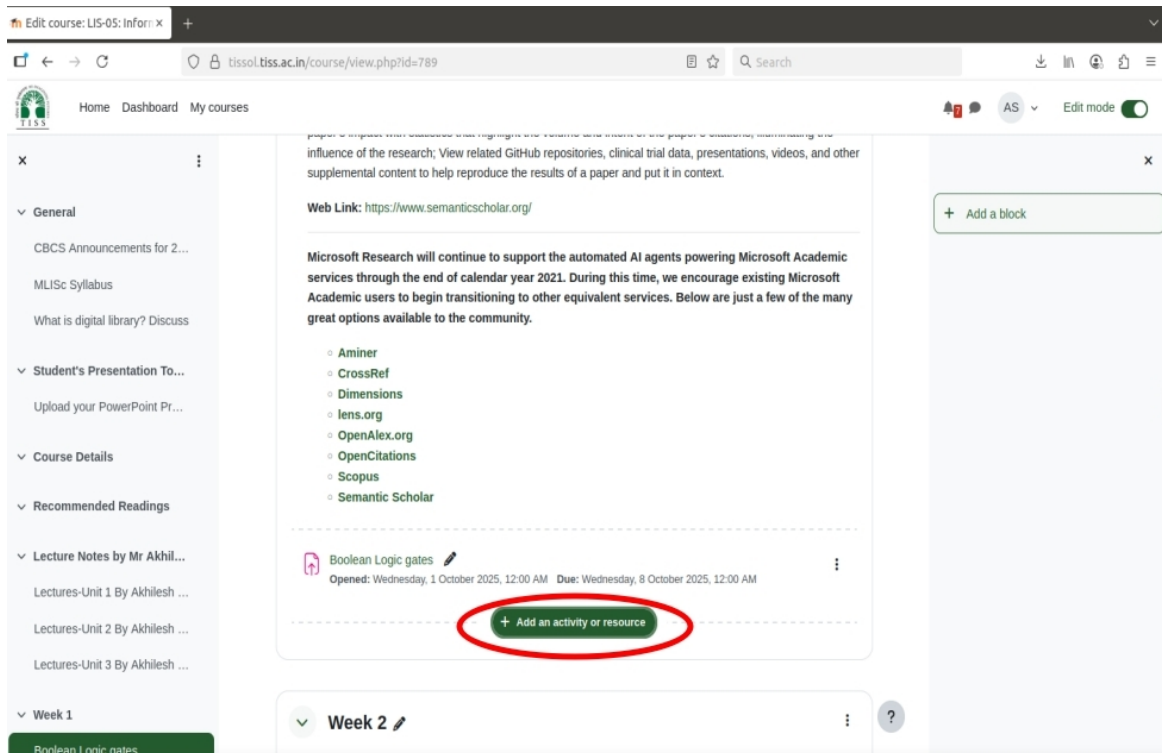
Edit course: LIS-05: Inforr ×
+

tissol.tiss.ac.in/course/view.php?id=789
Search

TISS
Home Dashboard My courses
7
AS
Edit mode

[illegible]
influence of the research; View related GitHub repositories, clinical trial data, presentations, videos, and other supplemental content to help reproduce the results of a paper and put it in context.

Web Link: https://www.semanticscholar.org/

Microsoft Research will continue to support the automated AI agents powering Microsoft Academic services through the end of calendar year 2021. During this time, we encourage existing Microsoft Academic users to begin transitioning to other equivalent services. Below are just a few of the many great options available to the community.

- Aminer
- CrossRef
- Dimensions
- lens.org
- OpenAlex.org
- OpenCitations
- Scopus
- Semantic Scholar

Boolean Logic gates
Opened: Wednesday, 1 October 2025, 12:00 AM Due: Wednesday, 8 October 2025, 12:00 AM

+ Add an activity or resource

Week 2

?

×
General
CBCS Announcements for 2...
MLISc Syllabus
What is digital library? Discuss
Student's Presentation To...
Upload your PowerPoint Pr...
Course Details
Recommended Readings
Lecture Notes by Mr Akhil...
Lectures-Unit 1 By Akhilesh ...
Lectures-Unit 2 By Akhilesh ...
Lectures-Unit 3 By Akhilesh ...
Week 1
Boolean Logic gates

×
+ Add a block